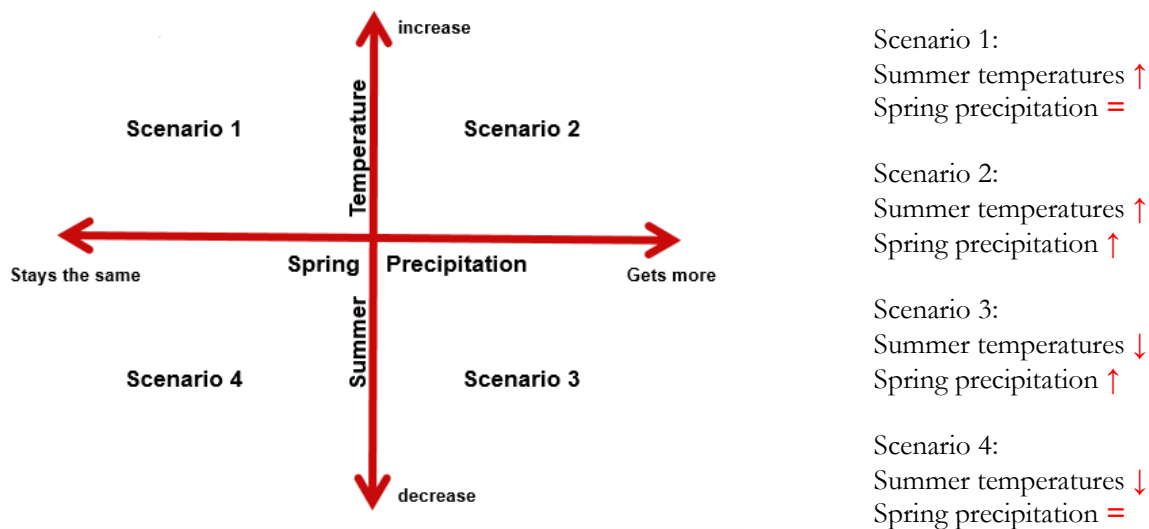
increase

Temperature

Scenario 1

Scenario 2

Stays the same

Spring

Precipitation

Gets more

Summer

Scenario 4

Scenario 3

decrease

Scenario 1:
Summer temperatures ↑
Spring precipitation =

Scenario 2:
Summer temperatures ↑
Spring precipitation ↑

Scenario 3:
Summer temperatures ↓
Spring precipitation ↑

Scenario 4:
Summer temperatures ↓
Spring precipitation =